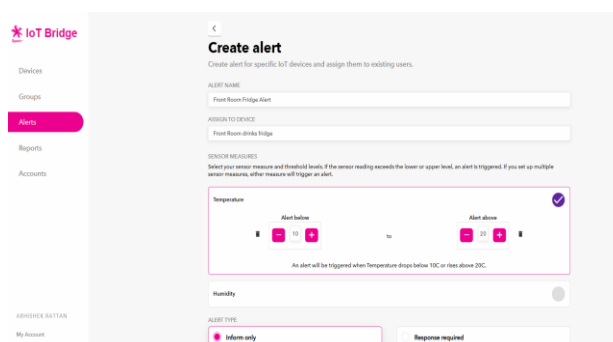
IoT Bridge

Devices

Groups

Alerts

Reports

Accounts

ABHISHEK RATTAN

My Account

<

Create alert

Create alert for specific IoT devices and assign them to existing users.

ALERT NAME

Front Room Fridge Alert

ASSIGN TO DEVICE

Front Room drinks fridge

SENSOR MEASURES

Select your sensor measure and threshold levels. If the sensor reading exceeds the lower or upper level, an alert is triggered. If you set up multiple sensor measures, either measure will trigger an alert.

Temperature

Alert below

− 10 +

to

Alert above

− 20 +

An alert will be triggered when Temperature drops below 10C or rises above 20C.

Humidity

ALERT TYPE

Inform only

Response required